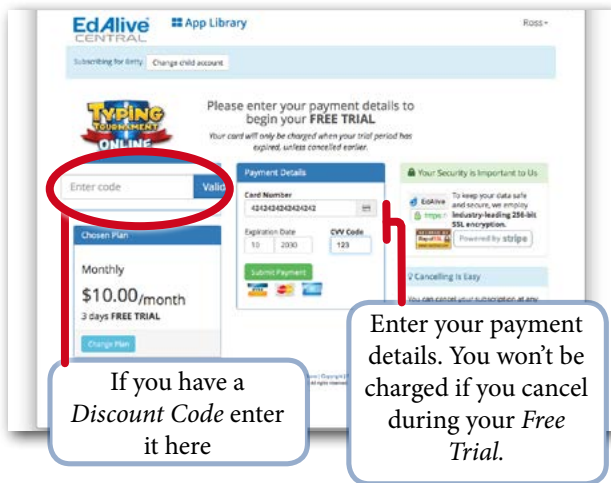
EdAlive CENTRAL

App Library

Ross

Subscribing for: Betty

Change child account

TYPING TOURNAMENT ONLINE

Please enter your payment details to begin your FREE TRIAL

Your card will only be charged when your trial period has expired, unless cancelled earlier.

Enter code

Valid

Chosen Plan

Monthly

$10.00/month

3 days FREE TRIAL

Change Plan

Payment Details

Card Number

4242424242424242

Expiration Date

10

2030

CVV Code

123

Submit Payment

Your Security is Important to Us

To keep your data safe and secure, we employ industry-leading 256-bit SSL encryption.

EdAlive

https://

Powered by stripe

Cancelling is Easy

You can cancel your subscription at any

Enter your payment details. You won't be charged if you cancel during your *Free Trial.*

If you have a *Discount Code* enter it here